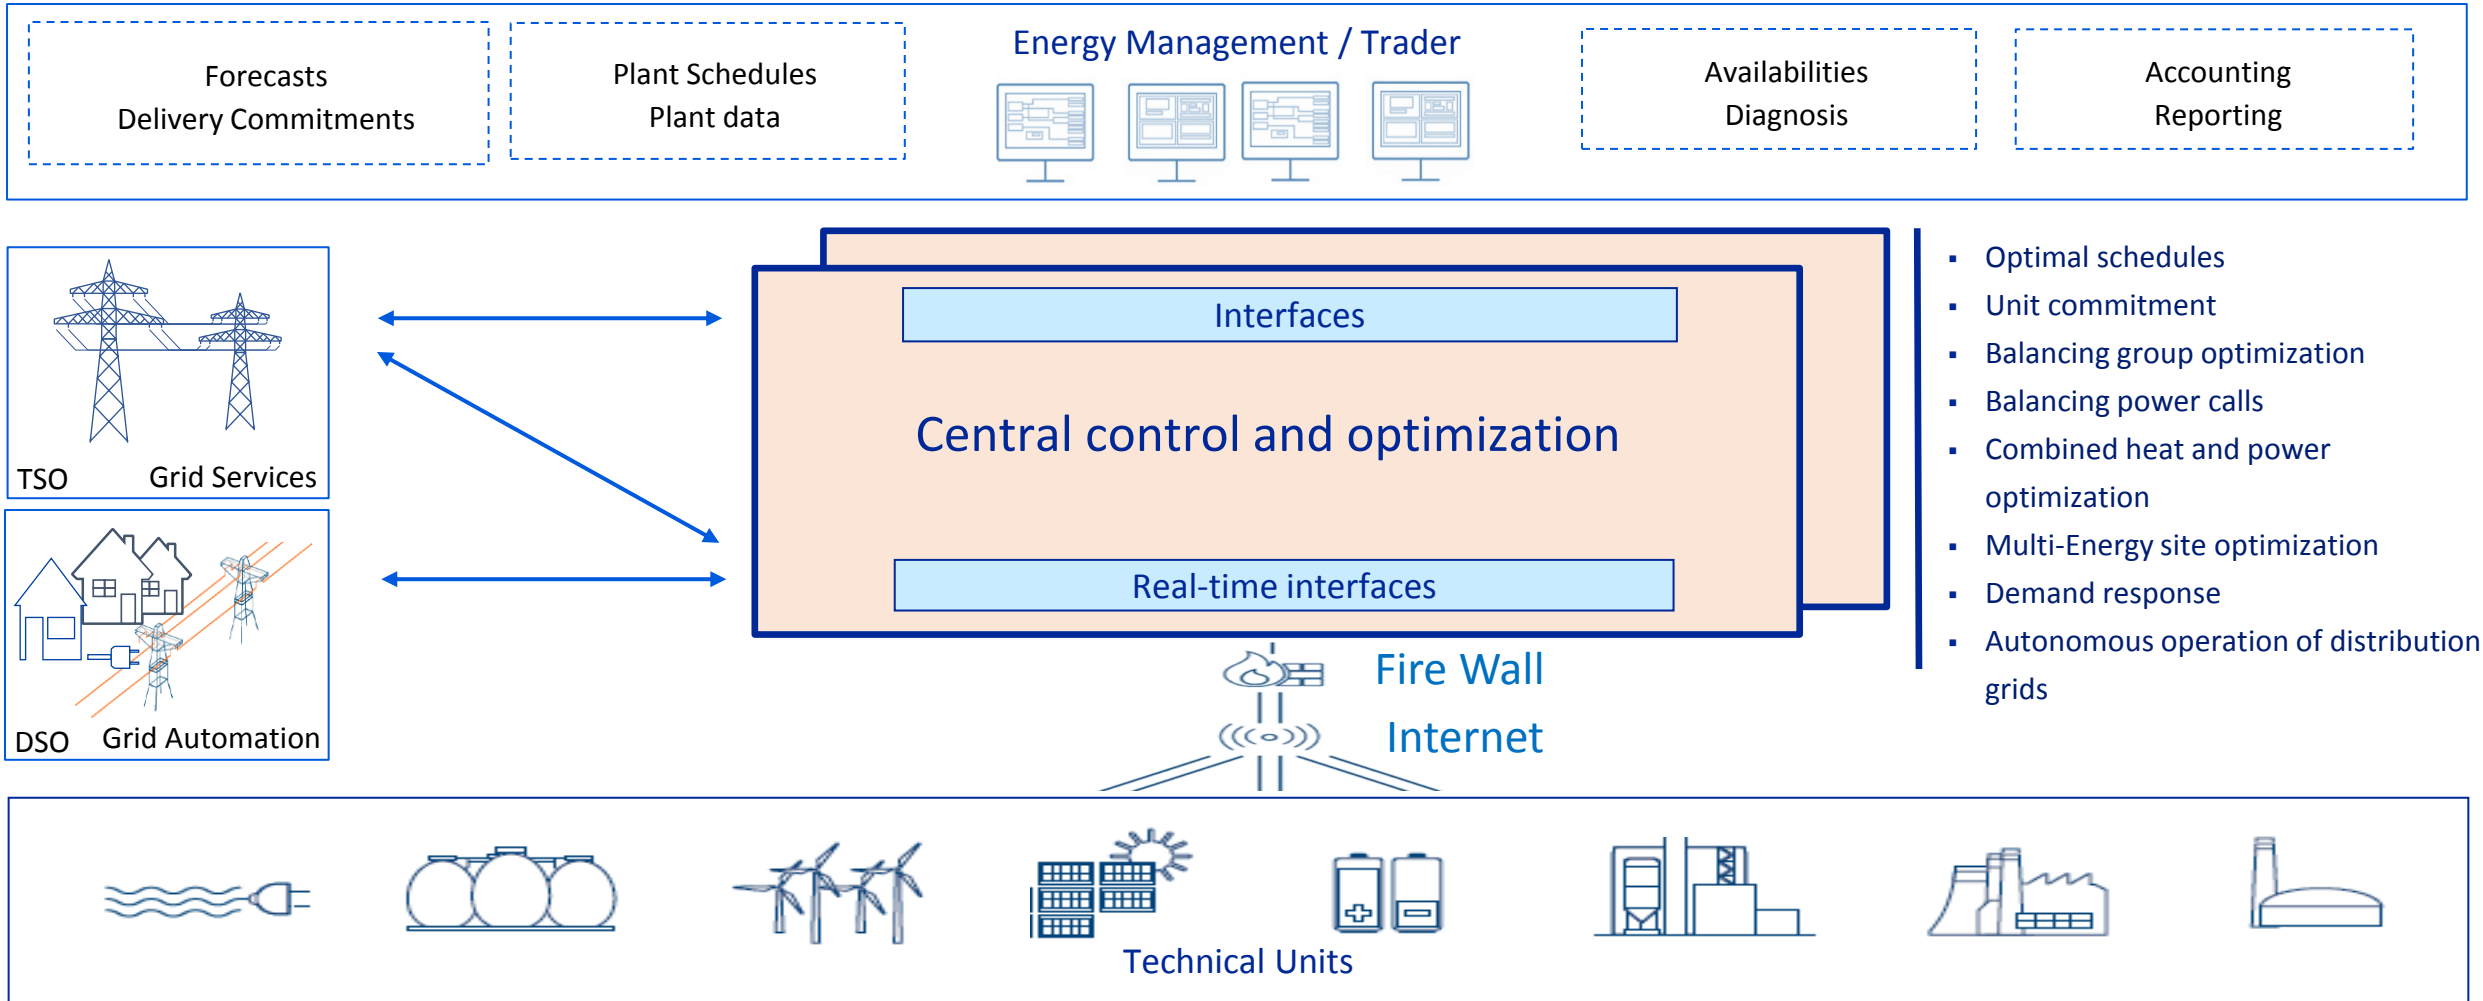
Forecasts
Delivery Commitments

Plant Schedules
Plant data

Energy Management / Trader

Availabilities
Diagnosis

Accounting
Reporting

TSO Grid Services

DSO Grid Automation

Interfaces

Central control and optimization

Real-time interfaces

- Optimal schedules
- Unit commitment
- Balancing group optimization
- Balancing power calls
- Combined heat and power optimization
- Multi-Energy site optimization
- Demand response
- Autonomous operation of distribution grids

Fire Wall

Internet

Technical Units